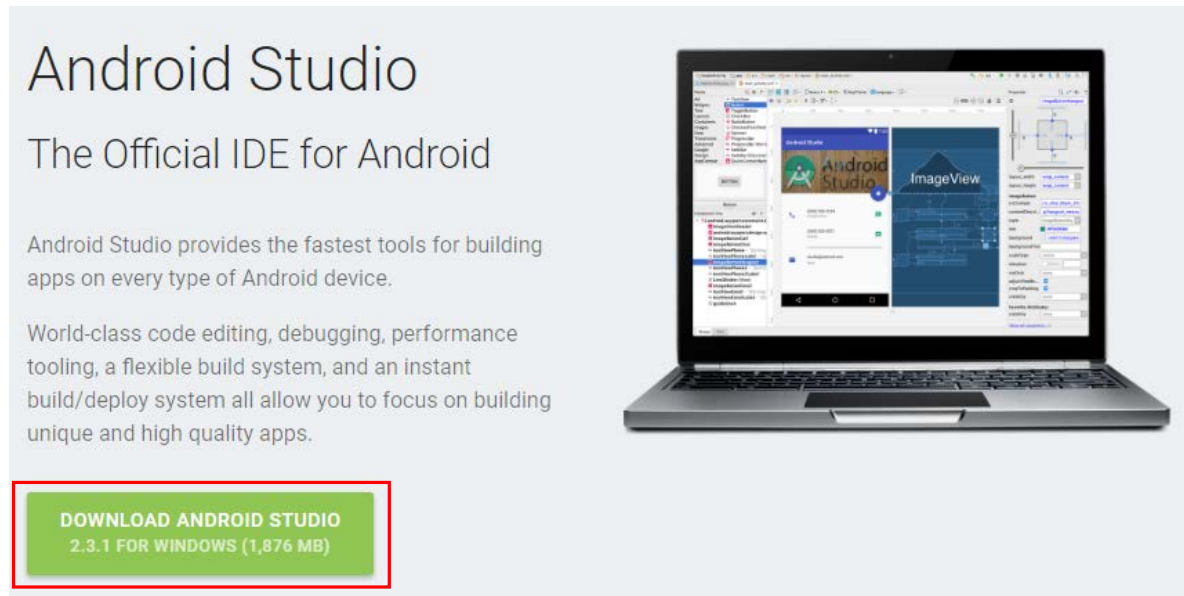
Android Studio

The Official IDE for Android

Android Studio provides the fastest tools for building apps on every type of Android device.

World-class code editing, debugging, performance tooling, a flexible build system, and an instant build/deploy system all allow you to focus on building unique and high quality apps.

DOWNLOAD ANDROID STUDIO
2.3.1 FOR WINDOWS (1,876 MB)

Android Studio

ImageView